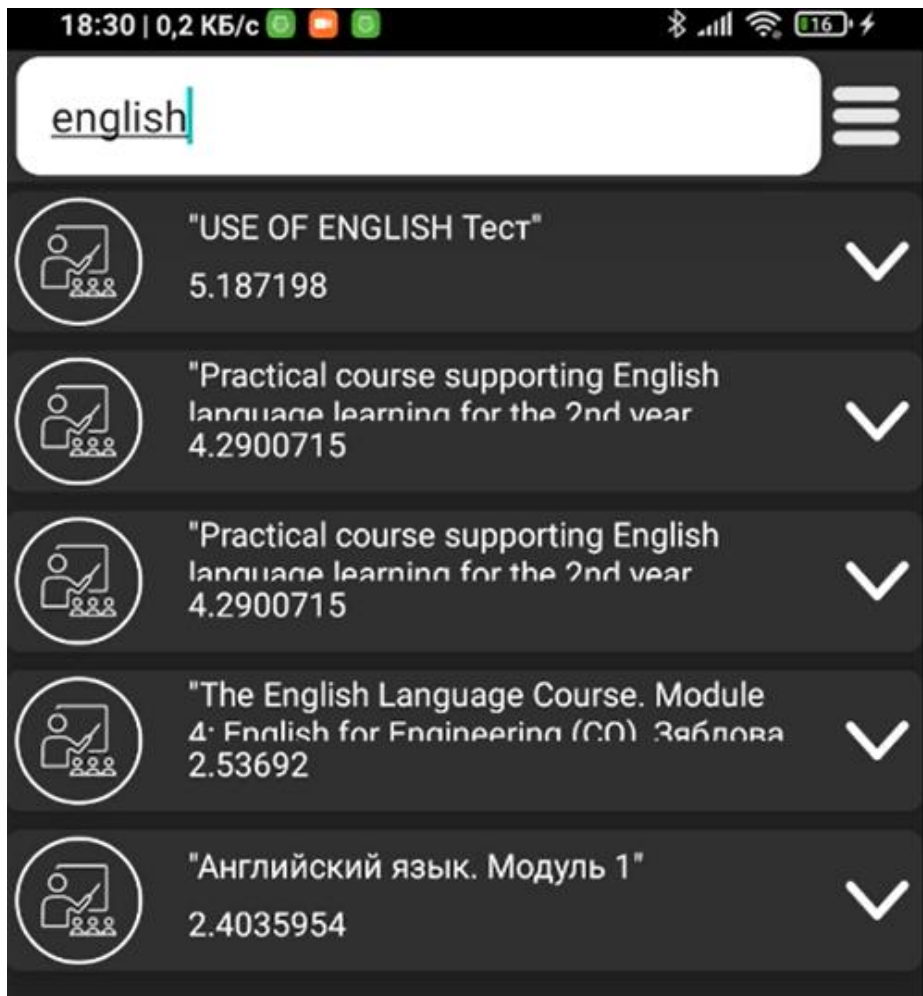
18:30 | 0,2 КБ/с

16

english

"USE OF ENGLISH Тест"

5.187198

"Practical course supporting English language learning for the 2nd year

4.2900715

"Practical course supporting English language learning for the 2nd year

4.2900715

"The English Language Course. Module 4: English for Engineering (CO). Зяблова

2.53692

"Английский язык. Модуль 1"

2.4035954